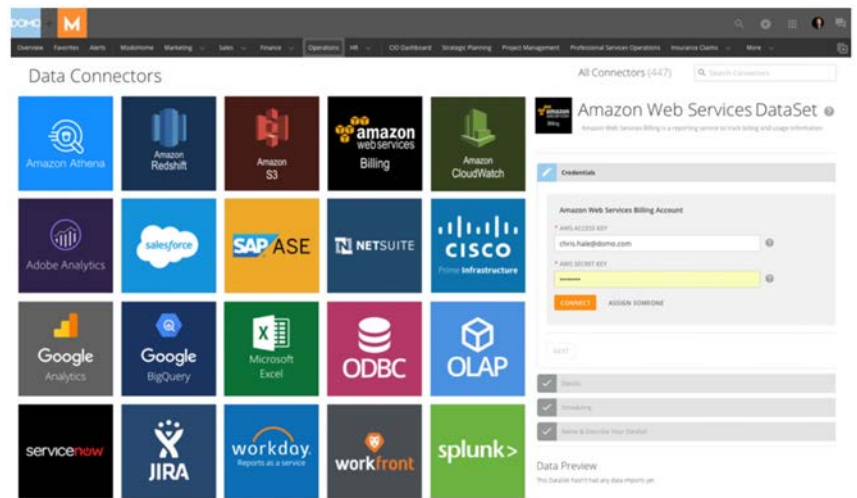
DOMO M

Overview Favorites Alerts Modohome Marketing Sales Finance Operations HR CIO Dashboard Strategic Planning Project Management Professional Services Operations Insurance Claims More

Data Connectors

All Connectors (447) Search Connectors

Amazon Athena
Amazon Redshift
Amazon S3
amazon web services Billing
Amazon CloudWatch
Adobe Analytics
salesforce
SAP ASE
NETSUITE
CISCO Prime Infrastructure
Google Analytics
Google BigQuery
Microsoft Excel
ODBC
OLAP
servicenow
JIRA
workday. Reports as a service
workfront
splunk>

Amazon Web Services DataSet

Amazon Web Services Billing is a reporting service to track billing and usage information

Credentials

Amazon Web Services Billing Account

* AWS ACCESS KEY
chris.hale@domo.com

* AWS SECRET KEY
••••••••

CONNECT ASSIGN SOMEONE

NEXT

Details

Scheduling

Name & Describe Your DataSet

Data Preview

This DataSet hasn't had any data imports yet